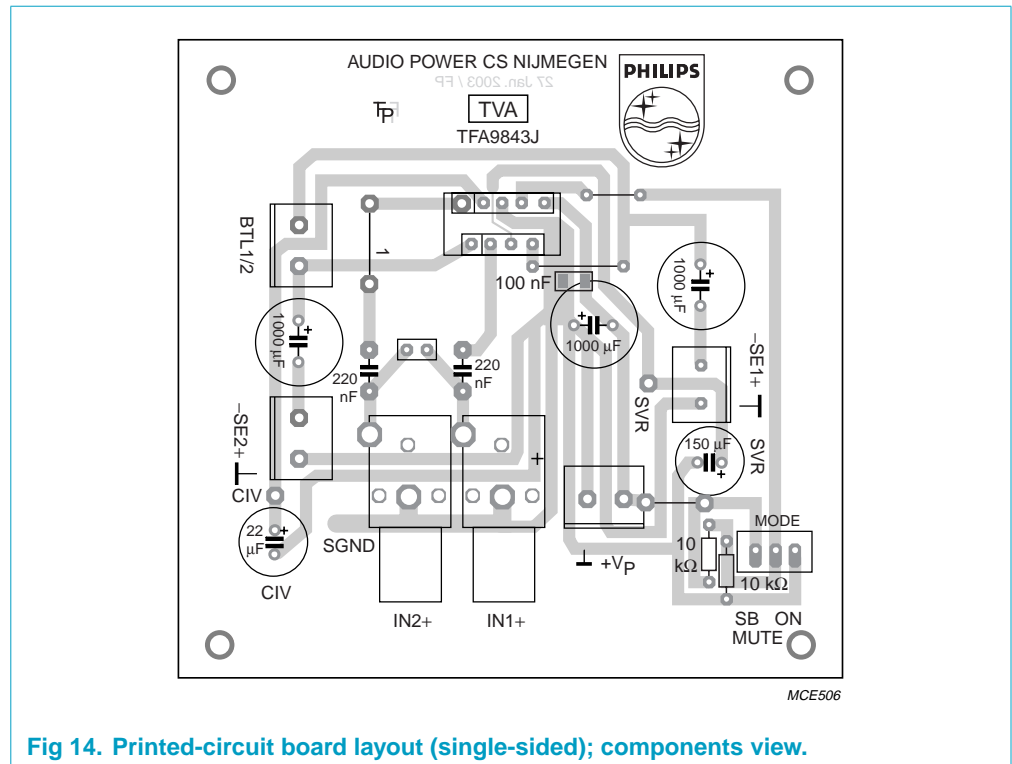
AUDIO POWER CS NIJMEGEN

27 Jan. 2003 / FP

PHILIPS

TP

TVA

TFA9843J

BTL1/2

1

100 nF

1000 µF

1000 µF

1000 µF

220 nF

220 nF

–SE1+

–SE2+

SVR

150 µF

SVR

CIV

22 µF

SGND

+

+VP

10 kΩ

10 kΩ

MODE

CIV

IN2+

IN1+

SB MUTE

ON

MCE506

Fig 14. Printed-circuit board layout (single-sided); components view.